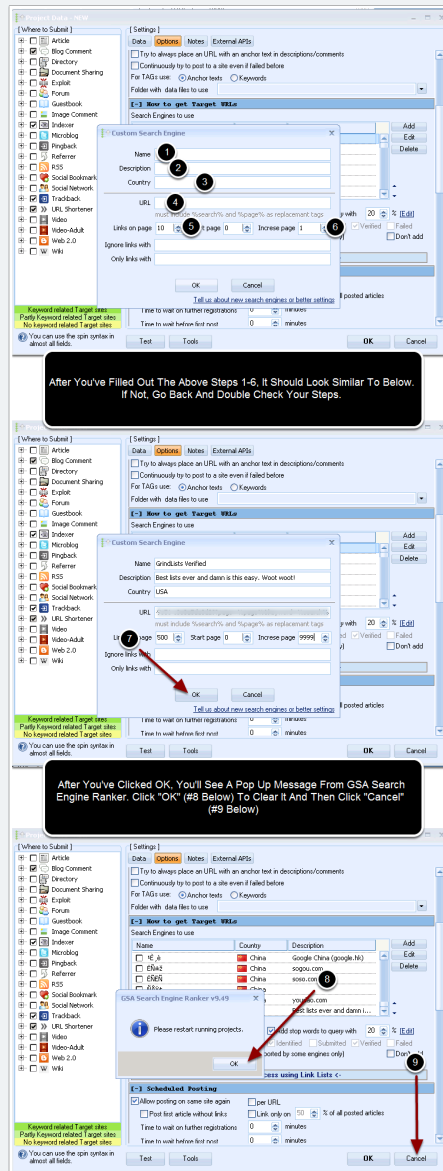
Project Data - NEW

[ Where to Submit ]
Article
Blog Comment
Directory
Document Sharing
Exploit
Forum
Guestbook
Image Comment
Indexer
Microblog
Pingback
Referrer
RSS
Social Bookmark
Social Network
Trackback
URL Shortener
Video
Video-Adult
Web 2.0
Wiki

Keyword related Target sites
Partly Keyword related Target sites
No keyword related Target sites

You can use the spin syntax in almost all fields.

Test Tools OK Cancel

[ Settings ]
Data Options Notes External APIs
Try to always place an URL with an anchor text in descriptions/comments
Continuously try to post to a site even if failed before
For TAGs use: Anchor texts Keywords
Folder with data file to use

[-] How to get Target URLs
Search Engines to use
Add
Edit
Delete

Custom Search Engine
Name 1
Description 2
Country 3
URL 4
must include %search% and %page% as replacement tags
Links on page 10 5 Start page 0 Increase page 1 6
Ignore links with
Only links with
OK Cancel
Tell us about new search engines or better settings

query with 20 % [Edit]
Verified Failed
Don't add
posted articles
Time to wait on further registrations 0 minutes
Time to wait before first post 0 minutes

After You've Filled Out The Above Steps 1-6, It Should Look Similar To Below. If Not, Go Back And Double Check Your Steps.

Custom Search Engine
Name GrindLists Verified
Description Best lists ever and damn is this easy. Woot woot!
Country USA
URL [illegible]
must include %search% and %page% as replacement tags
Links on page 500 Start page 0 Increase page 9999
Ignore links with
Only links with
7
OK Cancel
Tell us about new search engines or better settings

After You've Clicked OK, You'll See A Pop Up Message From GSA Search Engine Ranker. Click "OK" (#8 Below) To Clear It And Then Click "Cancel" (#9 Below)

| Name | Country | Description |
|---|---|---|
| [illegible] | China | Google China (google.hk) |
| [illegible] | China | sogou.com |
| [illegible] | China | soso.com |
| | China | youdao.com |
| | China | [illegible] |
| | | Best lists ever and damn i... |

GSA Search Engine Ranker v5.49
Please restart running projects.
OK
8

Add stop words to query with 20 % [Edit]
Identified Submitted Verified Failed
Don't add
[-] Scheduled Posting
Allow posting on same site again per URL
Post first article without links Link only on 50 % of all posted articles
Time to wait on further registrations 0 minutes
Time to wait before first post 0 minutes
9